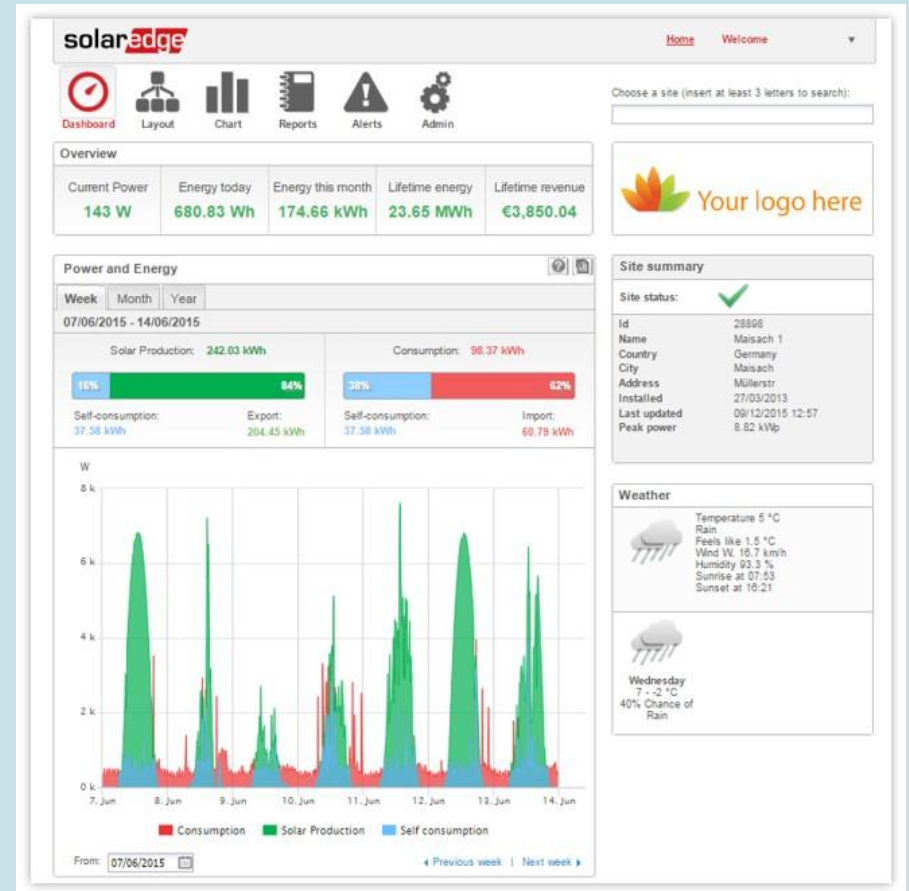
solaredge

Home Welcome

Dashboard Layout Chart Reports Alerts Admin

Choose a site (insert at least 3 letters to search):

Overview

| Current Power | Energy today | Energy this month | Lifetime energy | Lifetime revenue |
|---|---|---|---|---|
| 143 W | 680.83 Wh | 174.66 kWh | 23.65 MWh | €3,850.04 |

Your logo here

Power and Energy

Week Month Year

07/06/2015 - 14/06/2015

Solar Production: 242.03 kWh

16% 84%

Self-consumption: 37.58 kWh

Export: 204.45 kWh

Consumption: 98.37 kWh

38% 62%

Self-consumption: 37.58 kWh

Import: 60.79 kWh

W

8 k

6 k

4 k

2 k

0 k

7. Jun 8. Jun 9. Jun 10. Jun 11. Jun 12. Jun 13. Jun 14. Jun

Consumption Solar Production Self consumption

From: 07/06/2015

◂ Previous week | Next week ▸

Site summary

Site status:

| | |
|---|---|
| Id | 28898 |
| Name | Maisach 1 |
| Country | Germany |
| City | Maisach |
| Address | Müllerstr |
| Installed | 27/03/2013 |
| Last updated | 09/12/2015 12:57 |
| Peak power | 8.82 kWp |

Weather

Temperature 5 °C
Rain
Feels like 1.5 °C
Wind W, 16.7 km/h
Humidity 93.3 %
Sunrise at 07:53
Sunset at 16:21

Wednesday
7 - -2 °C
40% Chance of Rain